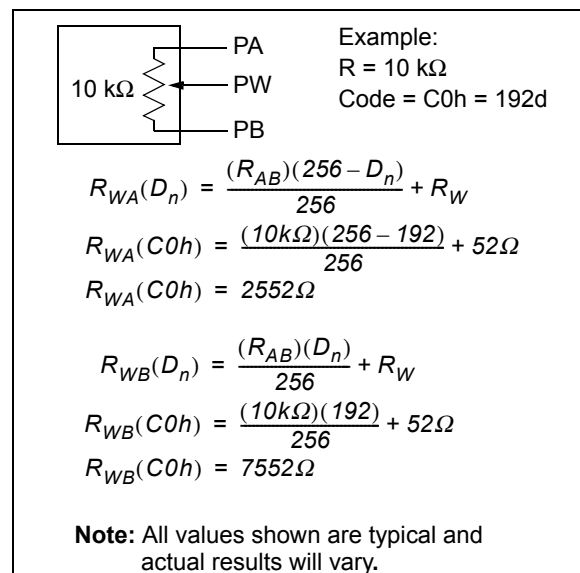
10 kΩ

PA

PW

PB

Example:
R = 10 kΩ
Code = C0h = 192d

$R_{WA}(D_n) = \frac{(R_{AB})(256 - D_n)}{256} + R_W$

$R_{WA}(C0h) = \frac{(10k\Omega)(256 - 192)}{256} + 52\Omega$

$R_{WA}(C0h) = 2552\Omega$

$R_{WB}(D_n) = \frac{(R_{AB})(D_n)}{256} + R_W$

$R_{WB}(C0h) = \frac{(10k\Omega)(192)}{256} + 52\Omega$

$R_{WB}(C0h) = 7552\Omega$

**Note:** All values shown are typical and actual results will vary.